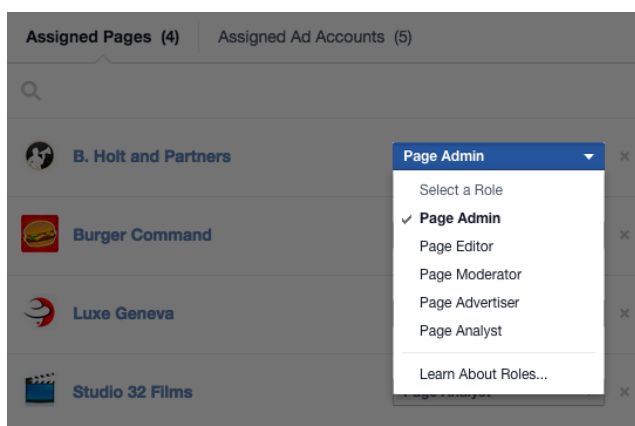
Assigned Pages (4)
Assigned Ad Accounts (5)

B. Holt and Partners
Page Admin
×

Select a Role
✓ Page Admin
Page Editor
Page Moderator
Page Advertiser
Page Analyst
Learn About Roles...

Burger Command
×

Luxe Geneva
×

Studio 32 Films
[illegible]